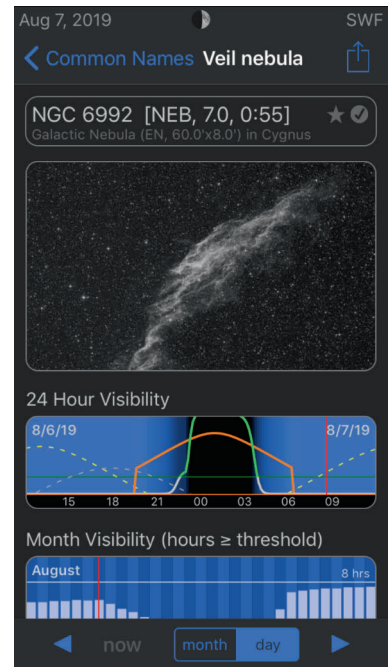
Aug 7, 2019

SWF

Common Names Veil nebula

NGC 6992 [NEB, 7.0, 0:55]
Galactic Nebula (EN, 60.0'x8.0') in Cygnus

24 Hour Visibility

8/6/19

8/7/19

15 18 21 00 03 06 09

Month Visibility (hours ≥ threshold)

August

8 hrs

now

month

day